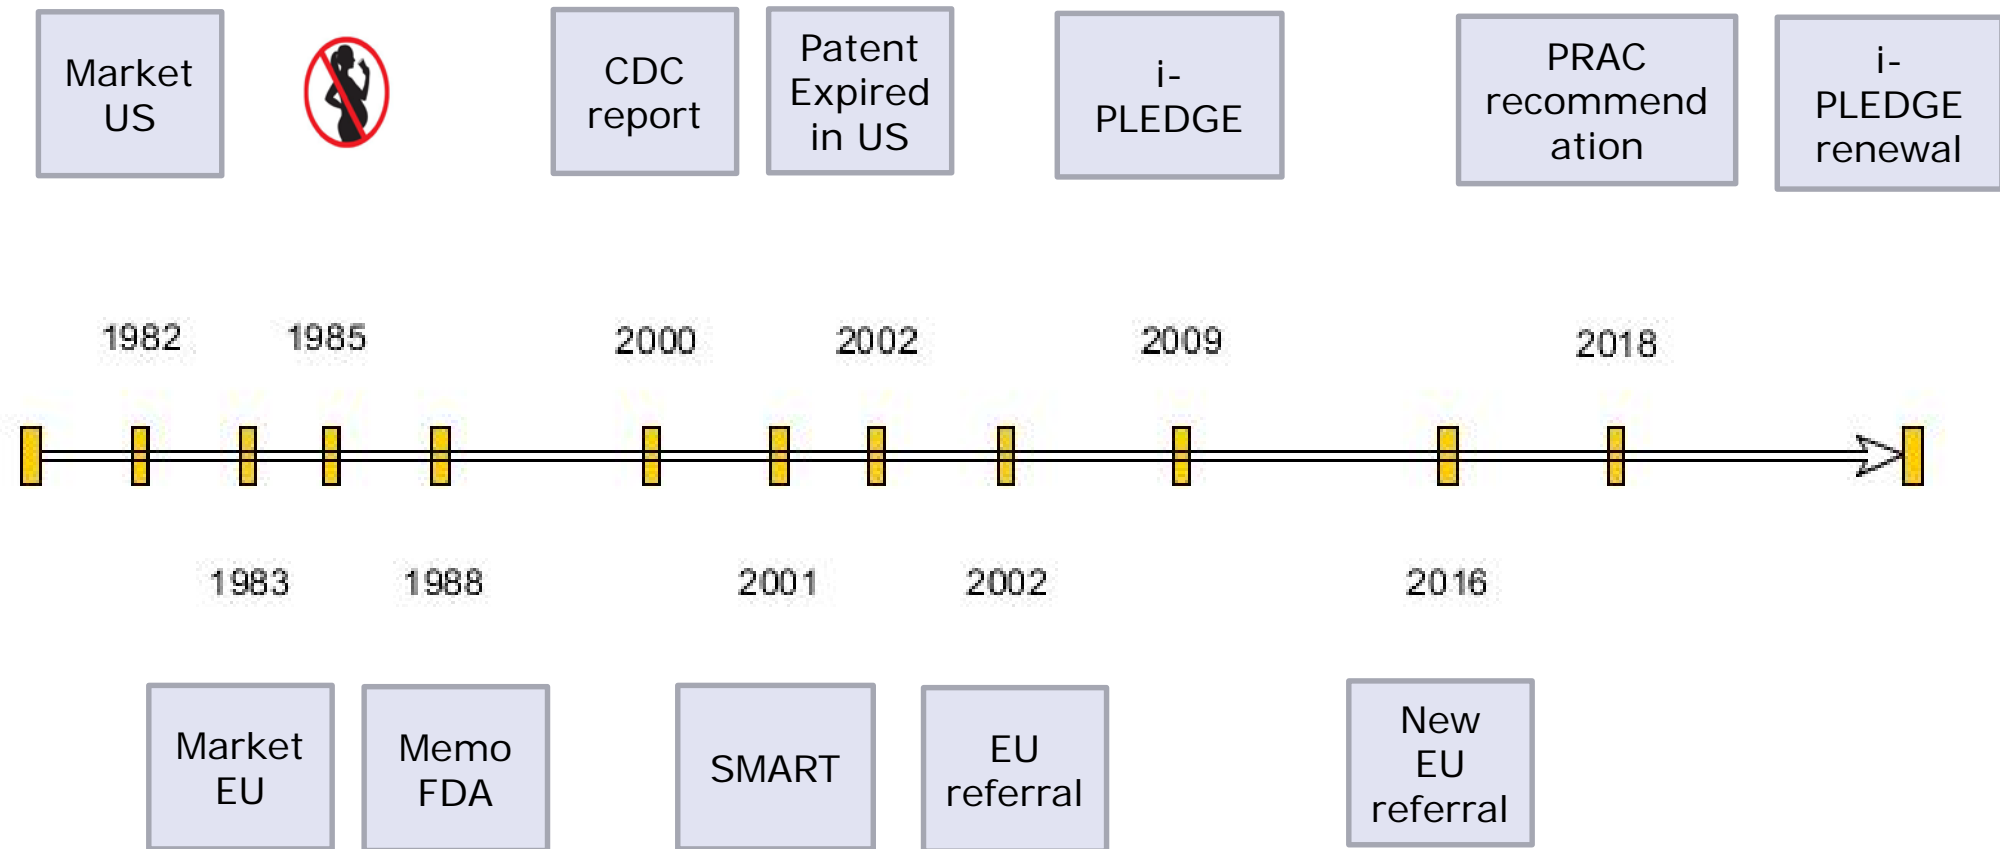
Market US

CDC report

Patent Expired in US

i-PLEDGE

PRAC recommendation

i-PLEDGE renewal

1982

1985

2000

2002

2009

2018

1983

1988

2001

2002

2016

Market EU

Memo FDA

SMART

EU referral

New EU referral